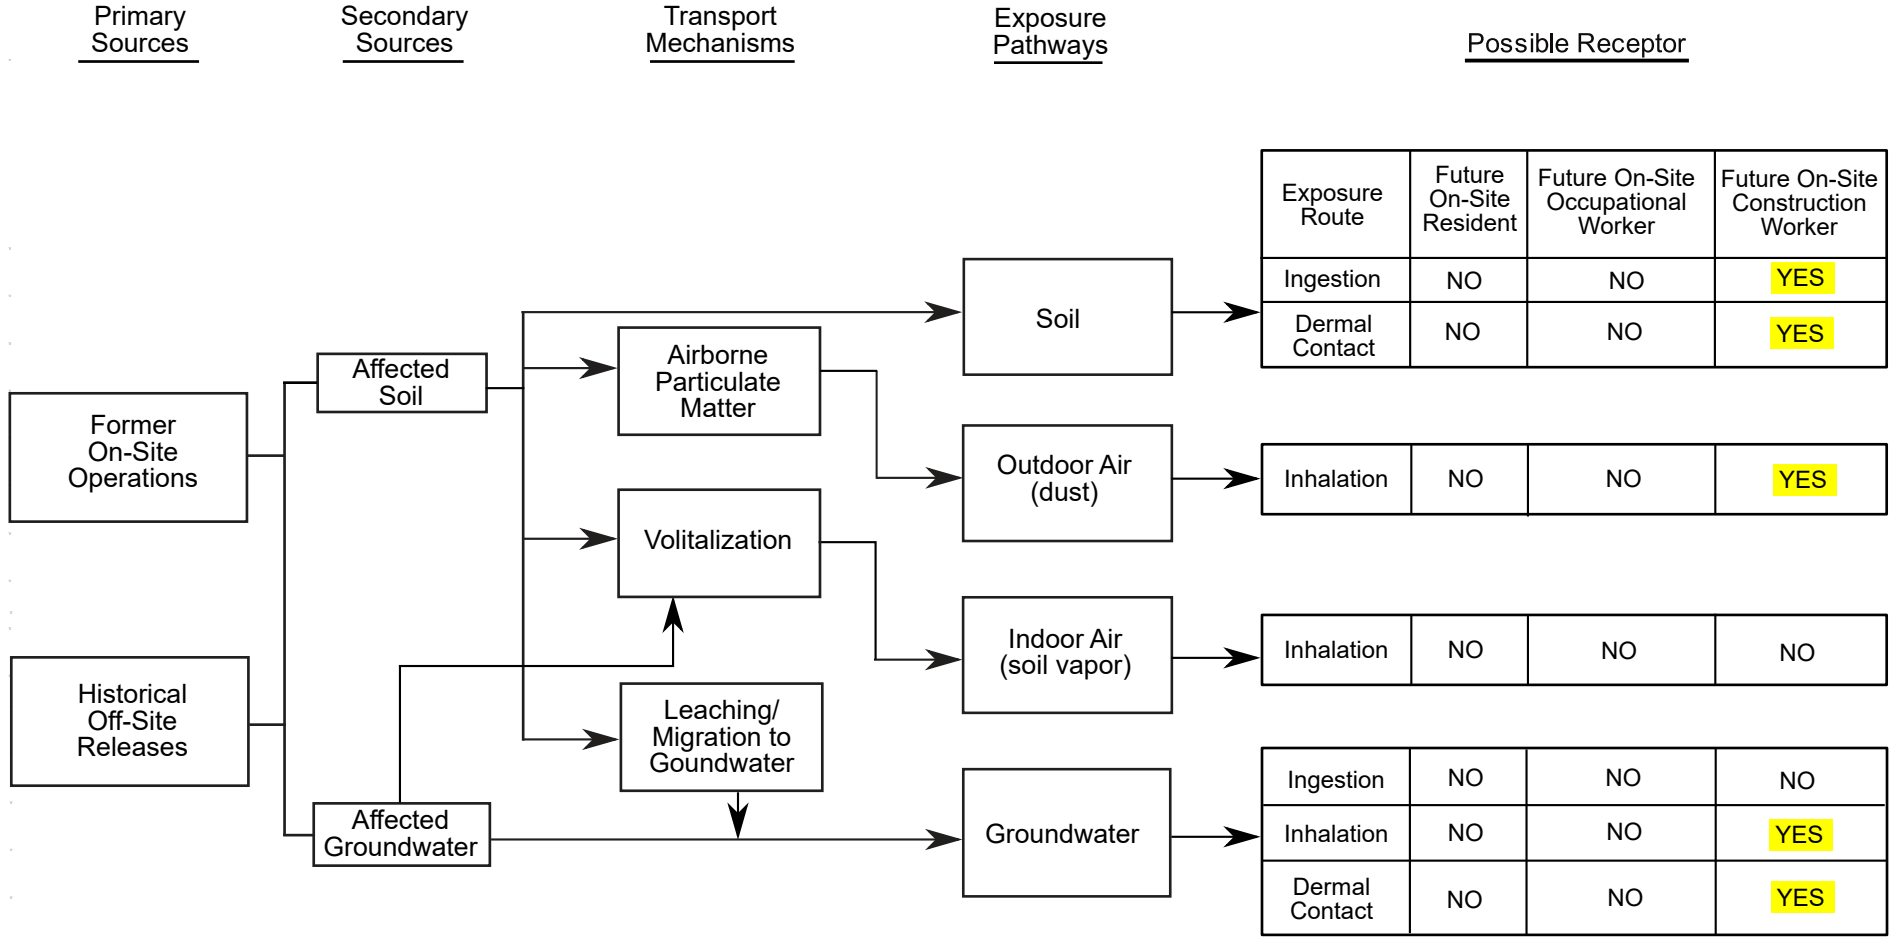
Primary Sources

Secondary Sources

Transport Mechanisms

Exposure Pathways

Possible Receptor

Former On-Site Operations

Historical Off-Site Releases

Affected Soil

Affected Groundwater

Airborne Particulate Matter

Volitalization

Leaching/ Migration to Goundwater

Soil

Outdoor Air (dust)

Indoor Air (soil vapor)

Groundwater

| Exposure Route | Future On-Site Resident | Future On-Site Occupational Worker | Future On-Site Construction Worker |
|---|---|---|---|
| Ingestion | NO | NO | YES |
| Dermal Contact | NO | NO | YES |

| Inhalation | NO | NO | YES |
|---|---|---|---|

| Inhalation | NO | NO | NO |
|---|---|---|---|

| Ingestion | NO | NO | NO |
|---|---|---|---|
| Inhalation | NO | NO | YES |
| Dermal Contact | NO | NO | YES |